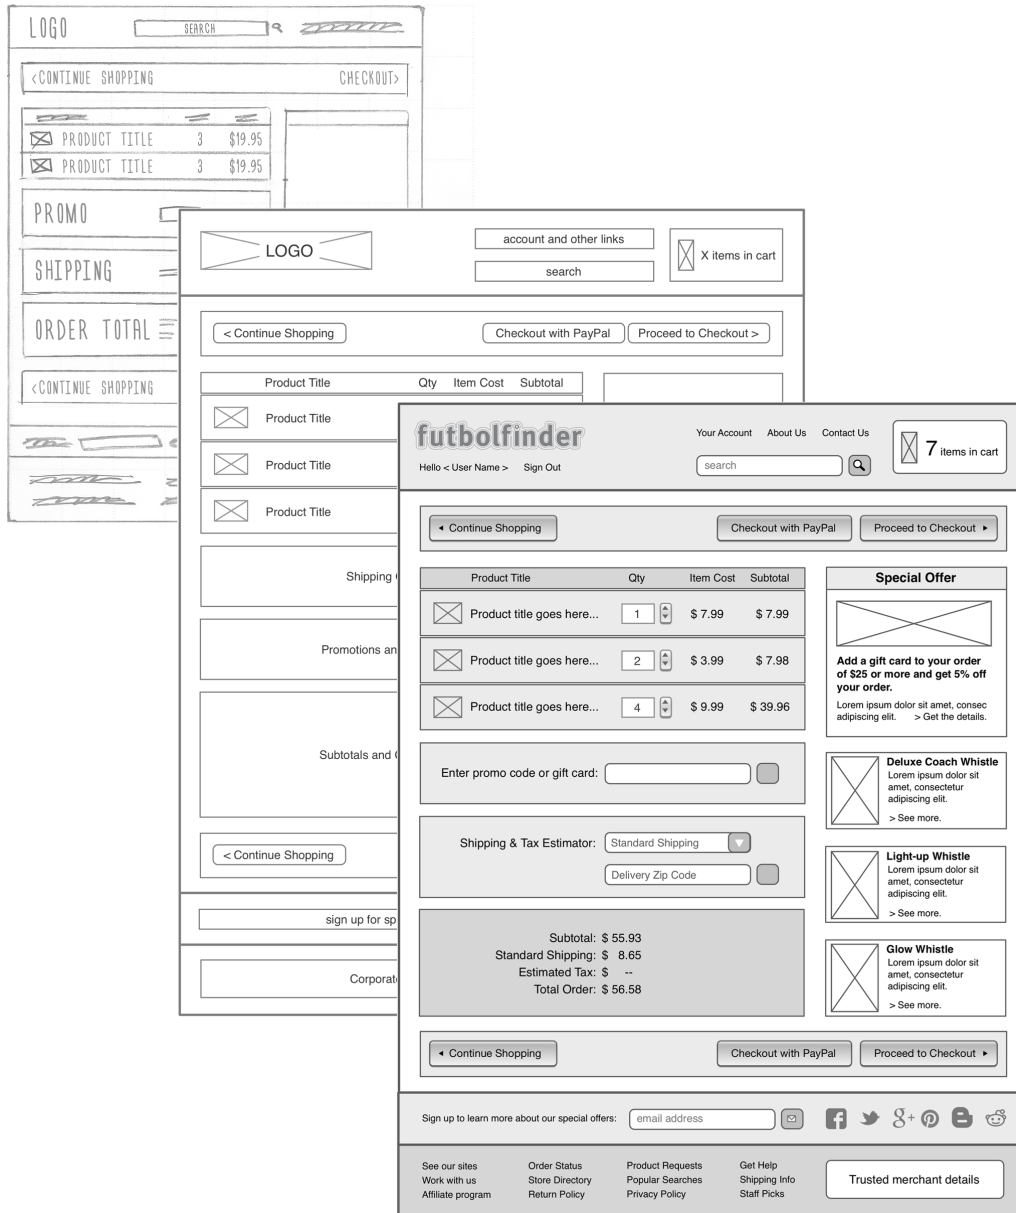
LOGO
SEARCH
<CONTINUE SHOPPING
CHECKOUT>
PRODUCT TITLE 3 $19.95
PRODUCT TITLE 3 $19.95
PROMO
SHIPPING
ORDER TOTAL
<CONTINUE SHOPPING

LOGO
account and other links
search
X items in cart
< Continue Shopping
Checkout with PayPal
Proceed to Checkout >

| Product Title | Qty | Item Cost | Subtotal |
|---|---|---|---|

Product Title
Product Title
Product Title
Shipping
Promotions an
Subtotals and
< Continue Shopping
sign up for sp
Corporat

futbolfinder
Hello < User Name > Sign Out
Your Account About Us Contact Us
search
7 items in cart
Continue Shopping
Checkout with PayPal
Proceed to Checkout

| Product Title | Qty | Item Cost | Subtotal |
|---|---|---|---|
| Product title goes here... | 1 | $ 7.99 | $ 7.99 |
| Product title goes here... | 2 | $ 3.99 | $ 7.98 |
| Product title goes here... | 4 | $ 9.99 | $ 39.96 |

Enter promo code or gift card:
Shipping & Tax Estimator: Standard Shipping
Delivery Zip Code
Subtotal: $ 55.93
Standard Shipping: $ 8.65
Estimated Tax: $ --
Total Order: $ 56.58

Special Offer
Add a gift card to your order of $25 or more and get 5% off your order.
Lorem ipsum dolor sit amet, consec adipiscing elit. > Get the details.

Deluxe Coach Whistle
Lorem ipsum dolor sit amet, consectetur adipiscing elit.
> See more.

Light-up Whistle
Lorem ipsum dolor sit amet, consectetur adipiscing elit.
> See more.

Glow Whistle
Lorem ipsum dolor sit amet, consectetur adipiscing elit.
> See more.

Continue Shopping
Checkout with PayPal
Proceed to Checkout

Sign up to learn more about our special offers: email address

See our sites
Work with us
Affiliate program
Order Status
Store Directory
Return Policy
Product Requests
Popular Searches
Privacy Policy
Get Help
Shipping Info
Staff Picks
Trusted merchant details